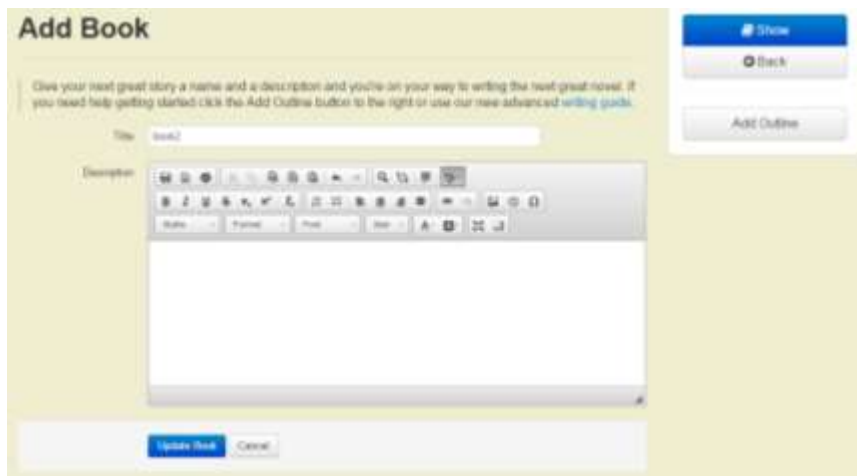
Add Book

Give your next great story a name and a description and you're on your way to writing the next great novel. If you need help getting started click the Add Outline button to the right or use our new advanced writing guide.

Title book2

Description

Styles Format Font Size

Update Book Cancel

Show

Back

Add Outline